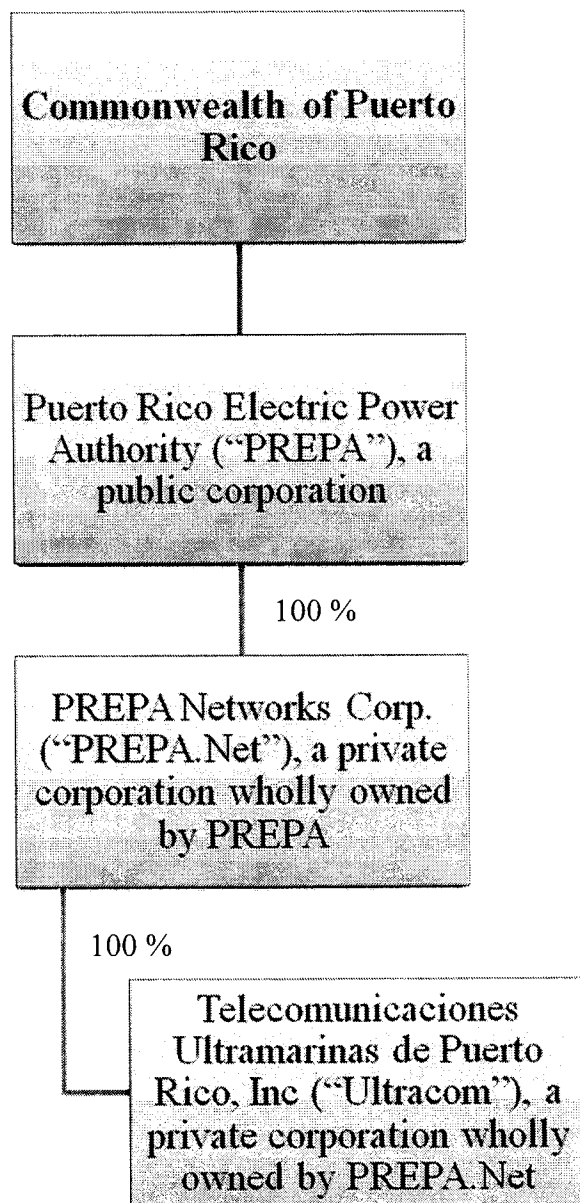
Commonwealth of Puerto Rico

Puerto Rico Electric Power Authority ("PREPA"), a public corporation

100 %

PREPA Networks Corp. ("PREPA.Net"), a private corporation wholly owned by PREPA

100 %

Telecomunicaciones Ultramarinas de Puerto Rico, Inc ("Ultracom"), a private corporation wholly owned by PREPA.Net